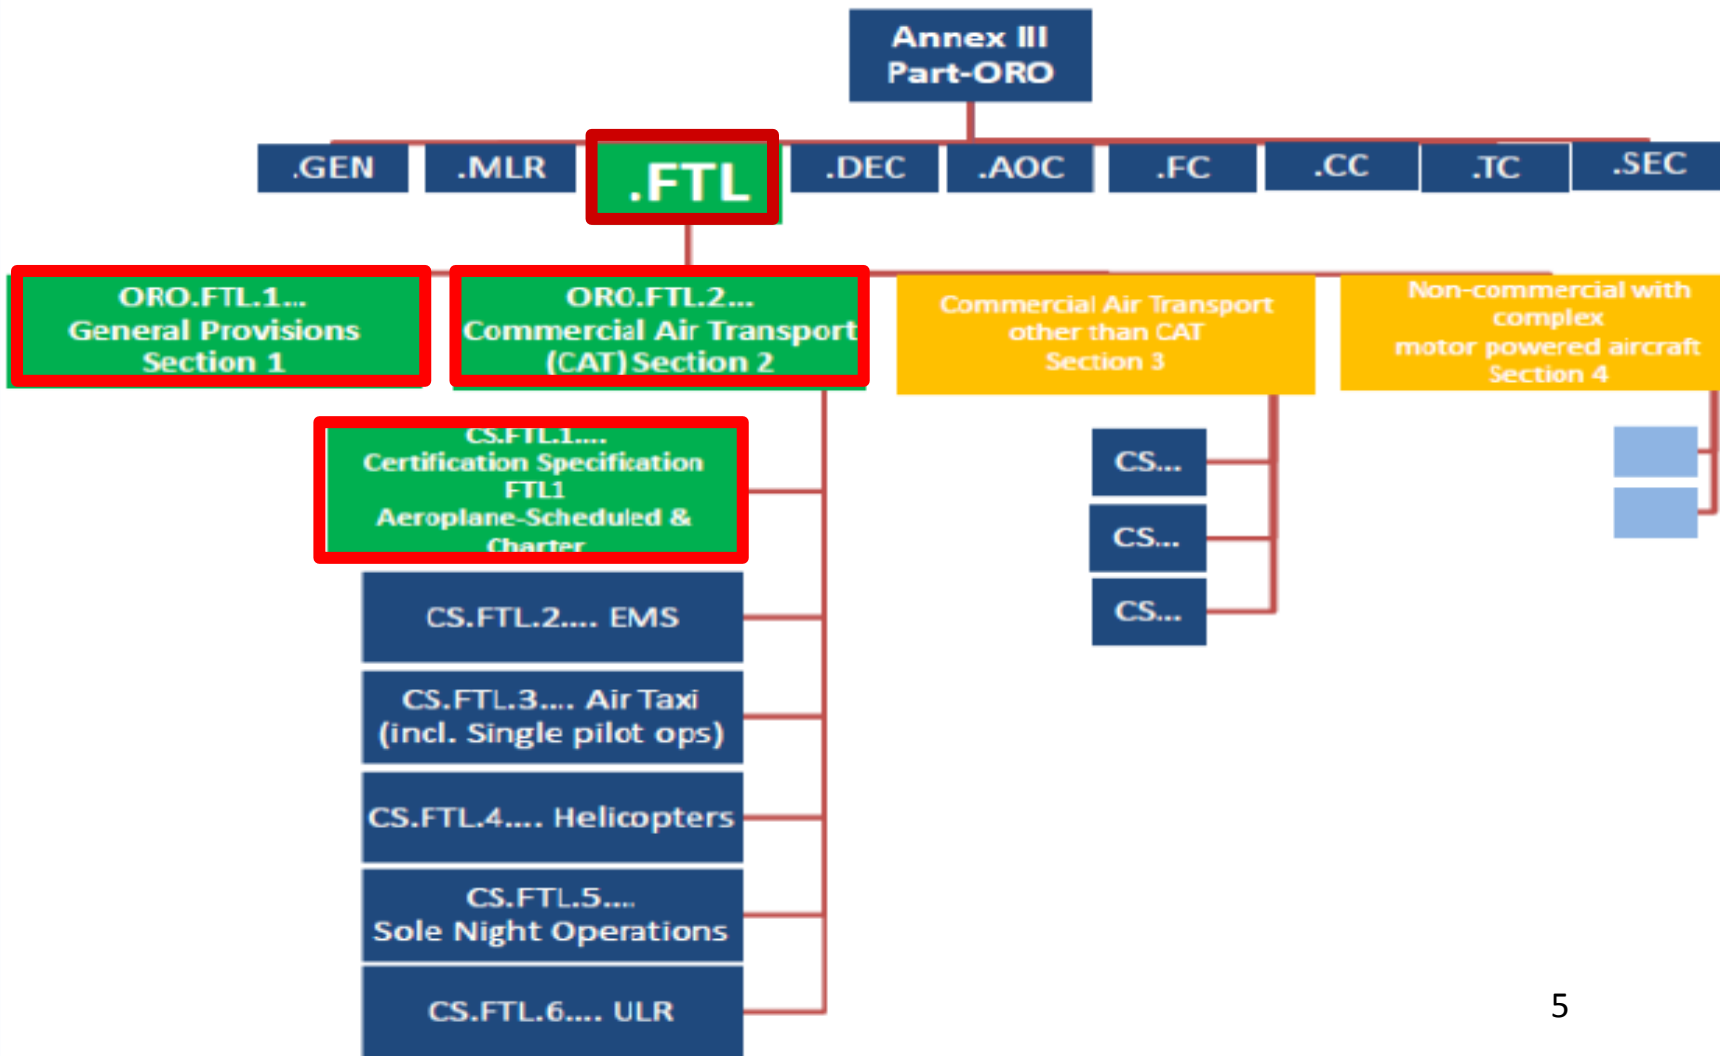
Annex III
Part-ORO

.GEN

.MLR

.FTL

.DEC

.AOC

.FC

.CC

.TC

.SEC

ORO.FTL.1...
General Provisions
Section 1

ORO.FTL.2...
Commercial Air Transport
(CAT) Section 2

Commercial Air Transport
other than CAT
Section 3

Non-commercial with
complex
motor powered aircraft
Section 4

CS.FTL.1....
Certification Specification
FTL1
Aeroplane-Scheduled &
Charter

CS.FTL.2.... EMS

CS.FTL.3.... Air Taxi
(incl. Single pilot ops)

CS.FTL.4.... Helicopters

CS.FTL.5....
Sole Night Operations

CS.FTL.6.... ULR

CS...

CS...

CS...

5